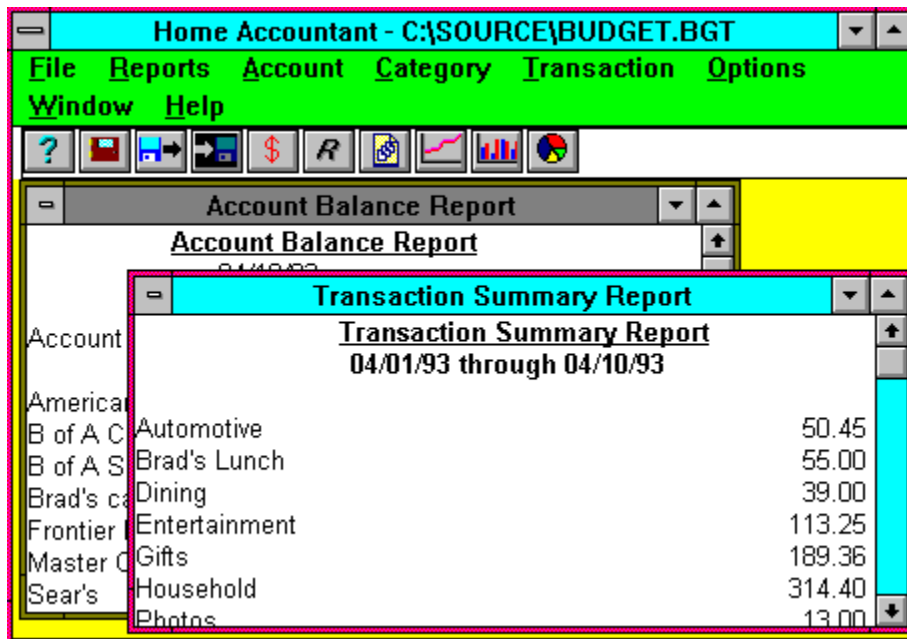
Home Accountant - C:\SOURCE\BUDGET.BGT

File Reports Account Category Transaction Options Window Help

Account Balance Report

Account Balance Report

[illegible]

Account

American
B of A C
B of A S
Brad's ca
Frontier
Master C
Sear's

Transaction Summary Report

Transaction Summary Report

04/01/93 through 04/10/93

| | |
|---|---|
| Automotive | 50.45 |
| Brad's Lunch | 55.00 |
| Dining | 39.00 |
| Entertainment | 113.25 |
| Gifts | 189.36 |
| Household | 314.40 |
| Photos | 13.00 |